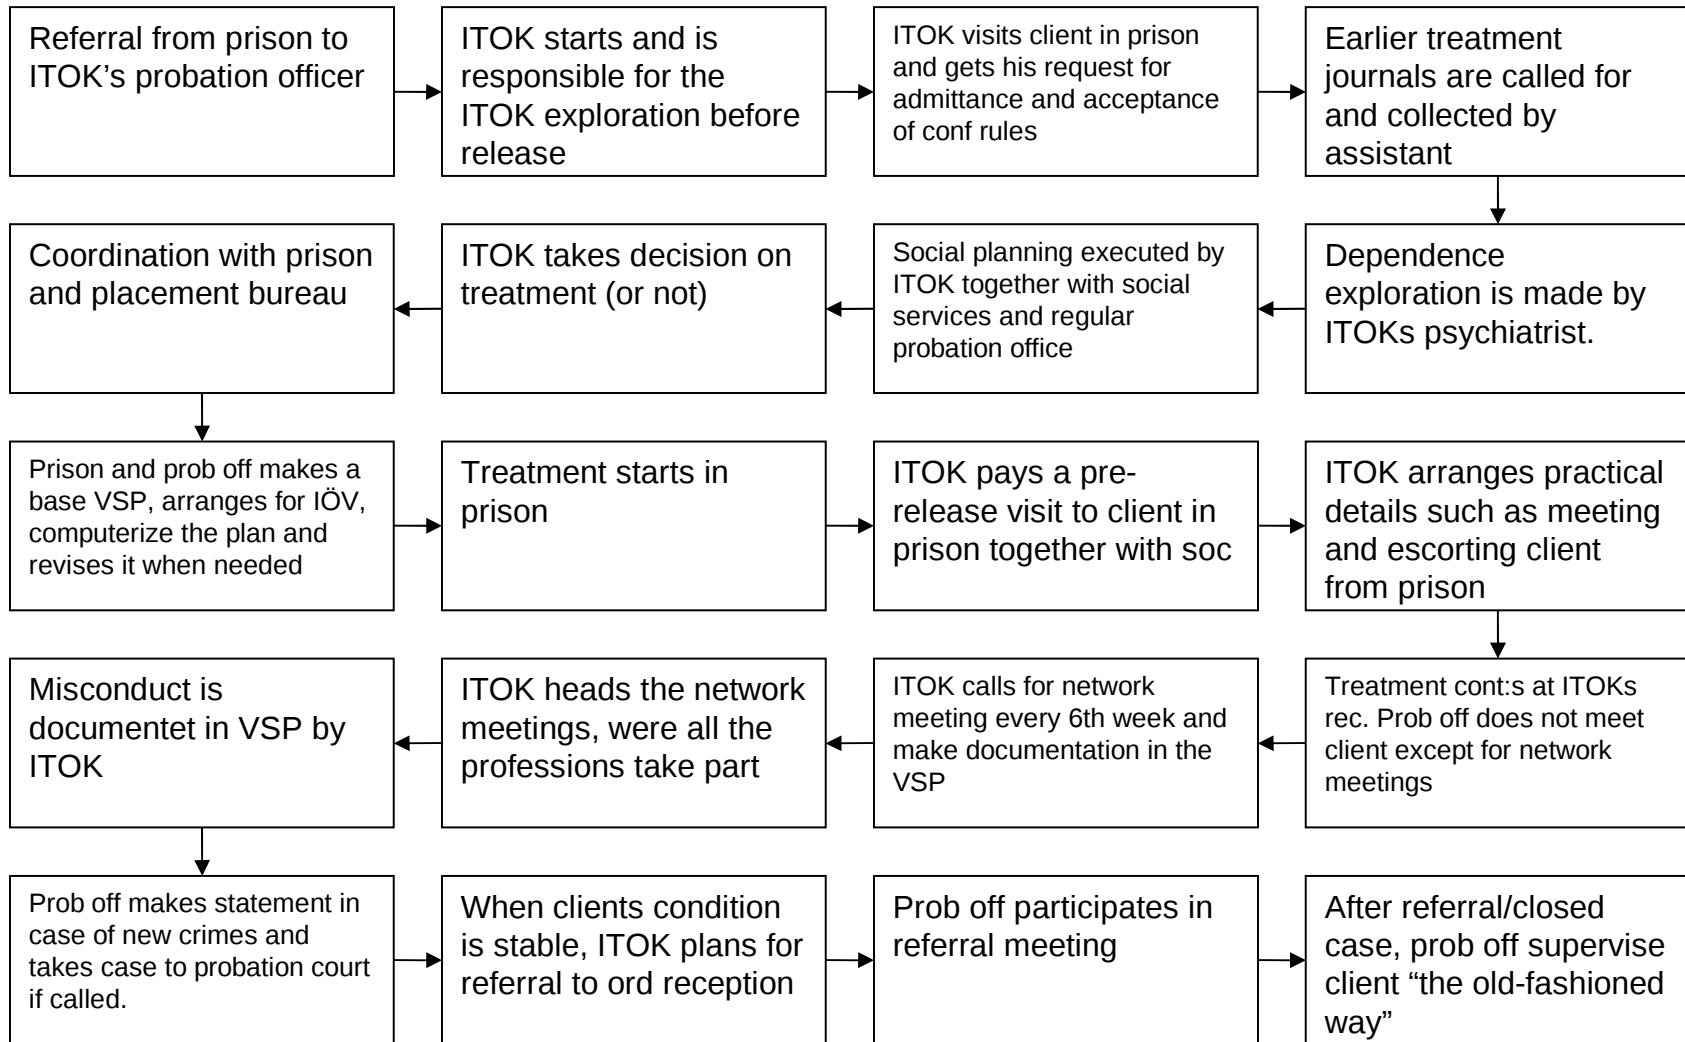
Referral from prison to ITOK's probation officer

ITOK starts and is responsible for the ITOK exploration before release

ITOK visits client in prison and gets his request for admittance and acceptance of conf rules

Earlier treatment journals are called for and collected by assistant

Dependence exploration is made by ITOKs psychiatrist.

Social planning executed by ITOK together with social services and regular probation office

ITOK takes decision on treatment (or not)

Coordination with prison and placement bureau

Prison and prob off makes a base VSP, arranges for IÖV, computerize the plan and revises it when needed

Treatment starts in prison

ITOK pays a pre-release visit to client in prison together with soc

ITOK arranges practical details such as meeting and escorting client from prison

Treatment cont:s at ITOKs rec. Prob off does not meet client except for network meetings

ITOK calls for network meeting every 6th week and make documentation in the VSP

ITOK heads the network meetings, were all the professions take part

Misconduct is documentet in VSP by ITOK

Prob off makes statement in case of new crimes and takes case to probation court if called.

When clients condition is stable, ITOK plans for referral to ord reception

Prob off participates in referral meeting

After referral/closed case, prob off supervise client "the old-fashioned way"